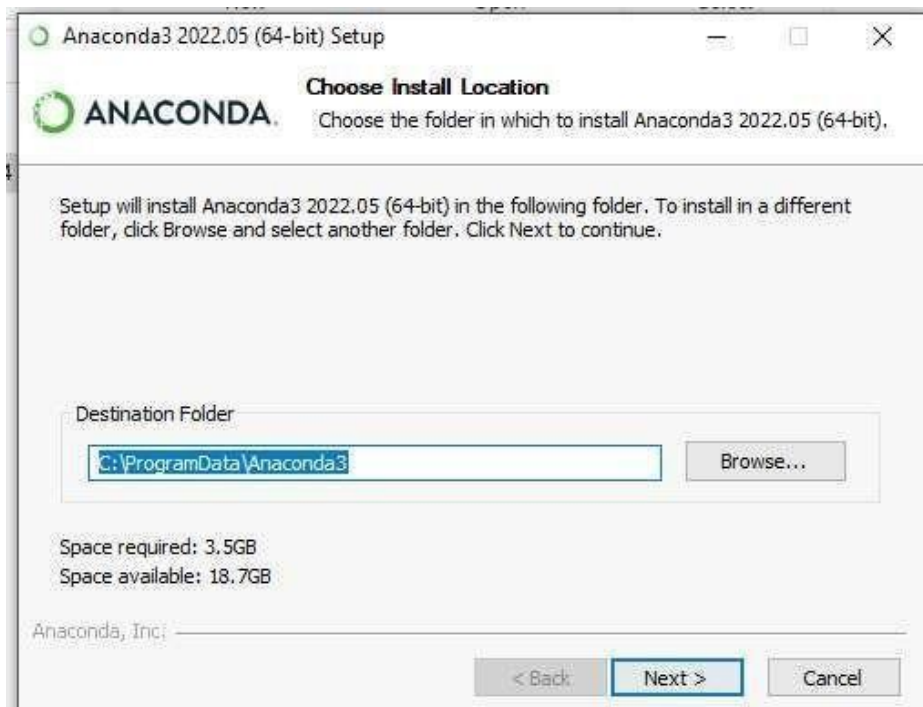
Anaconda3 2022.05 (64-bit) Setup

ANACONDA.

Choose Install Location

Choose the folder in which to install Anaconda3 2022.05 (64-bit).

Setup will install Anaconda3 2022.05 (64-bit) in the following folder. To install in a different folder, click Browse and select another folder. Click Next to continue.

Destination Folder

C:\ProgramData\Anaconda3

Browse...

Space required: 3.5GB
Space available: 18.7GB

Anaconda, Inc.

< Back

Next >

Cancel